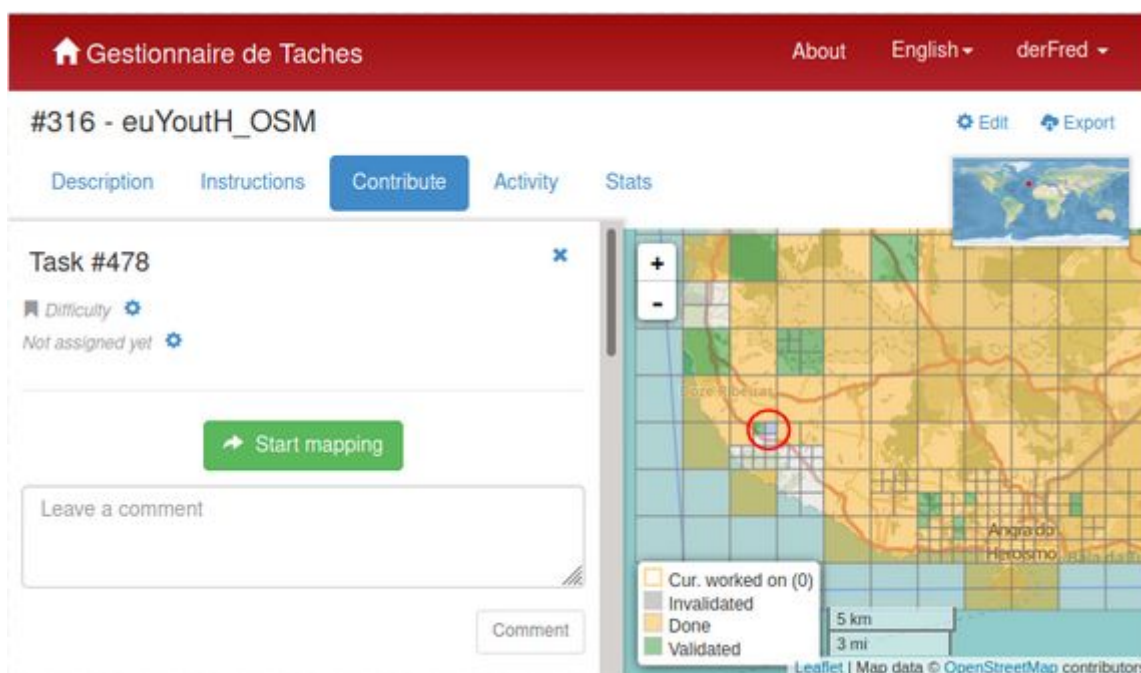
Gestionnaire de Taches
About English ▾ derFred ▾

#316 - euYoutH_OSM
Edit Export

Description Instructions Contribute Activity Stats

Task #478
Difficulty
Not assigned yet

Start mapping

Leave a comment

Comment

+
-

Doze Ribeiras

Angra do Heroismo

Cur. worked on (0)
Invalidated
Done
Validated

5 km
3 mi

Leaflet | Map data © OpenStreetMap contributors